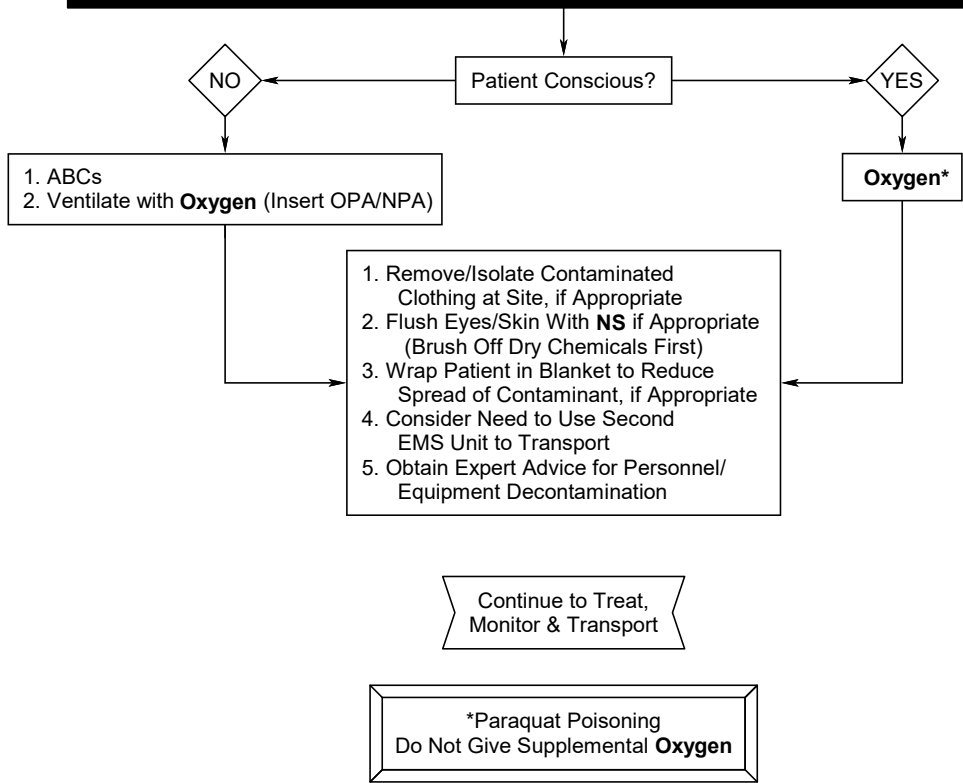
Patient Conscious?

NO

YES

1. ABCs
2. Ventilate with **Oxygen** (Insert OPA/NPA)

**Oxygen***

1. Remove/Isolate Contaminated Clothing at Site, if Appropriate
2. Flush Eyes/Skin With **NS** if Appropriate (Brush Off Dry Chemicals First)
3. Wrap Patient in Blanket to Reduce Spread of Contaminant, if Appropriate
4. Consider Need to Use Second EMS Unit to Transport
5. Obtain Expert Advice for Personnel/ Equipment Decontamination

Continue to Treat, Monitor & Transport

*Paraquat Poisoning
Do Not Give Supplemental **Oxygen**